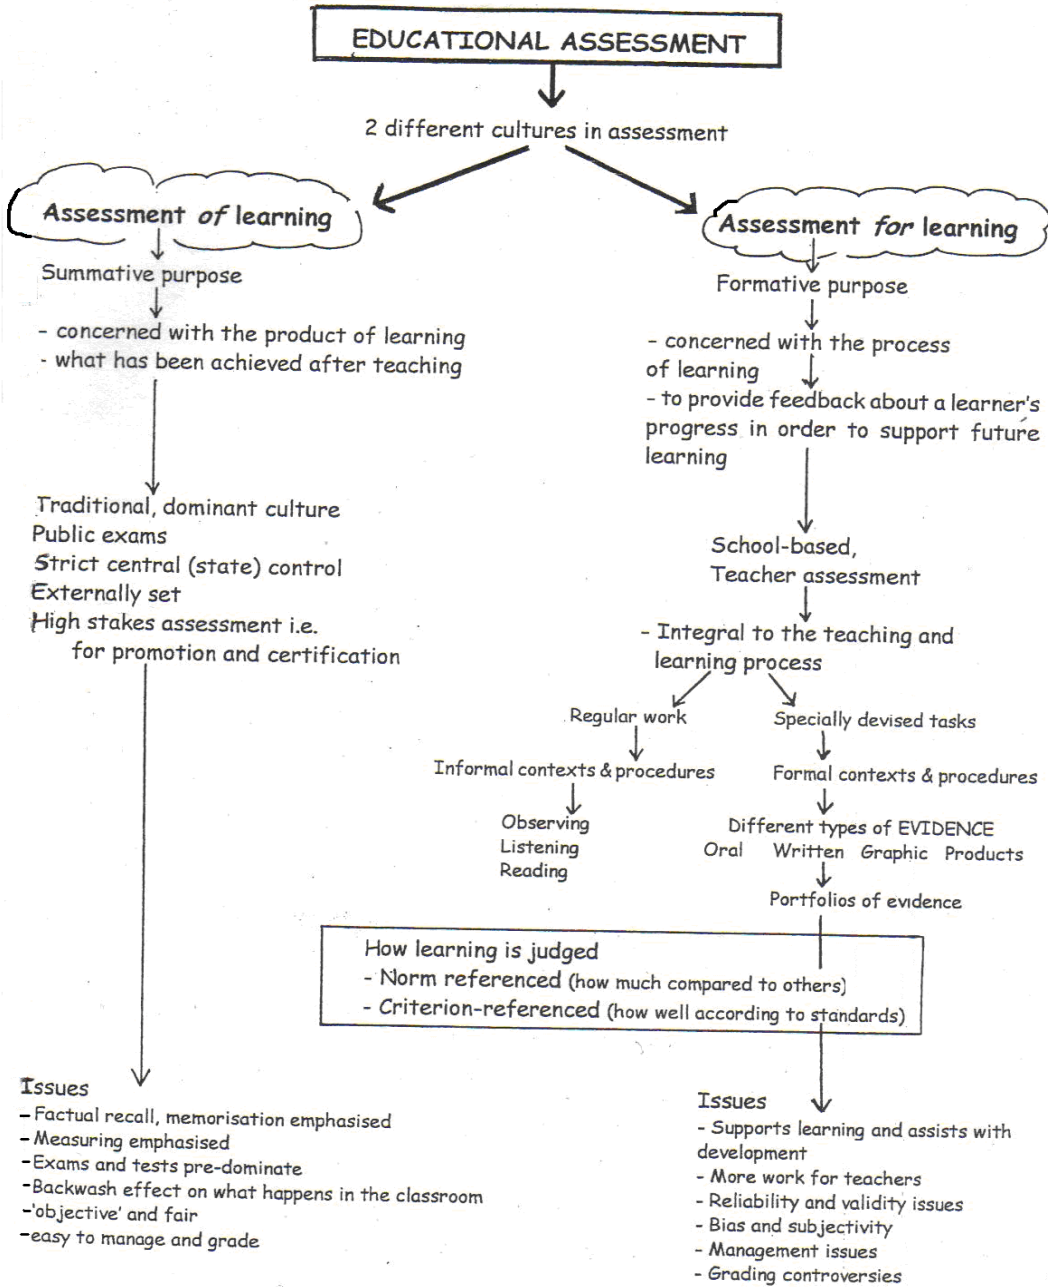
EDUCATIONAL ASSESSMENT

2 different cultures in assessment

Assessment of learning

Summative purpose

- concerned with the product of learning
- what has been achieved after teaching

Traditional, dominant culture
Public exams
Strict central (state) control
Externally set
High stakes assessment i.e. for promotion and certification

Issues
- Factual recall, memorisation emphasised
- Measuring emphasised
- Exams and tests pre-dominate
- Backwash effect on what happens in the classroom
- 'objective' and fair
- easy to manage and grade

Assessment for learning

Formative purpose

- concerned with the process of learning
- to provide feedback about a learner's progress in order to support future learning

School-based,
Teacher assessment

- Integral to the teaching and learning process

Regular work

Informal contexts & procedures

Observing
Listening
Reading

Specially devised tasks

Formal contexts & procedures

Different types of EVIDENCE
Oral Written Graphic Products

Portfolios of evidence

How learning is judged
- Norm referenced (how much compared to others)
- Criterion-referenced (how well according to standards)

Issues
- Supports learning and assists with development
- More work for teachers
- Reliability and validity issues
- Bias and subjectivity
- Management issues
- Grading controversies